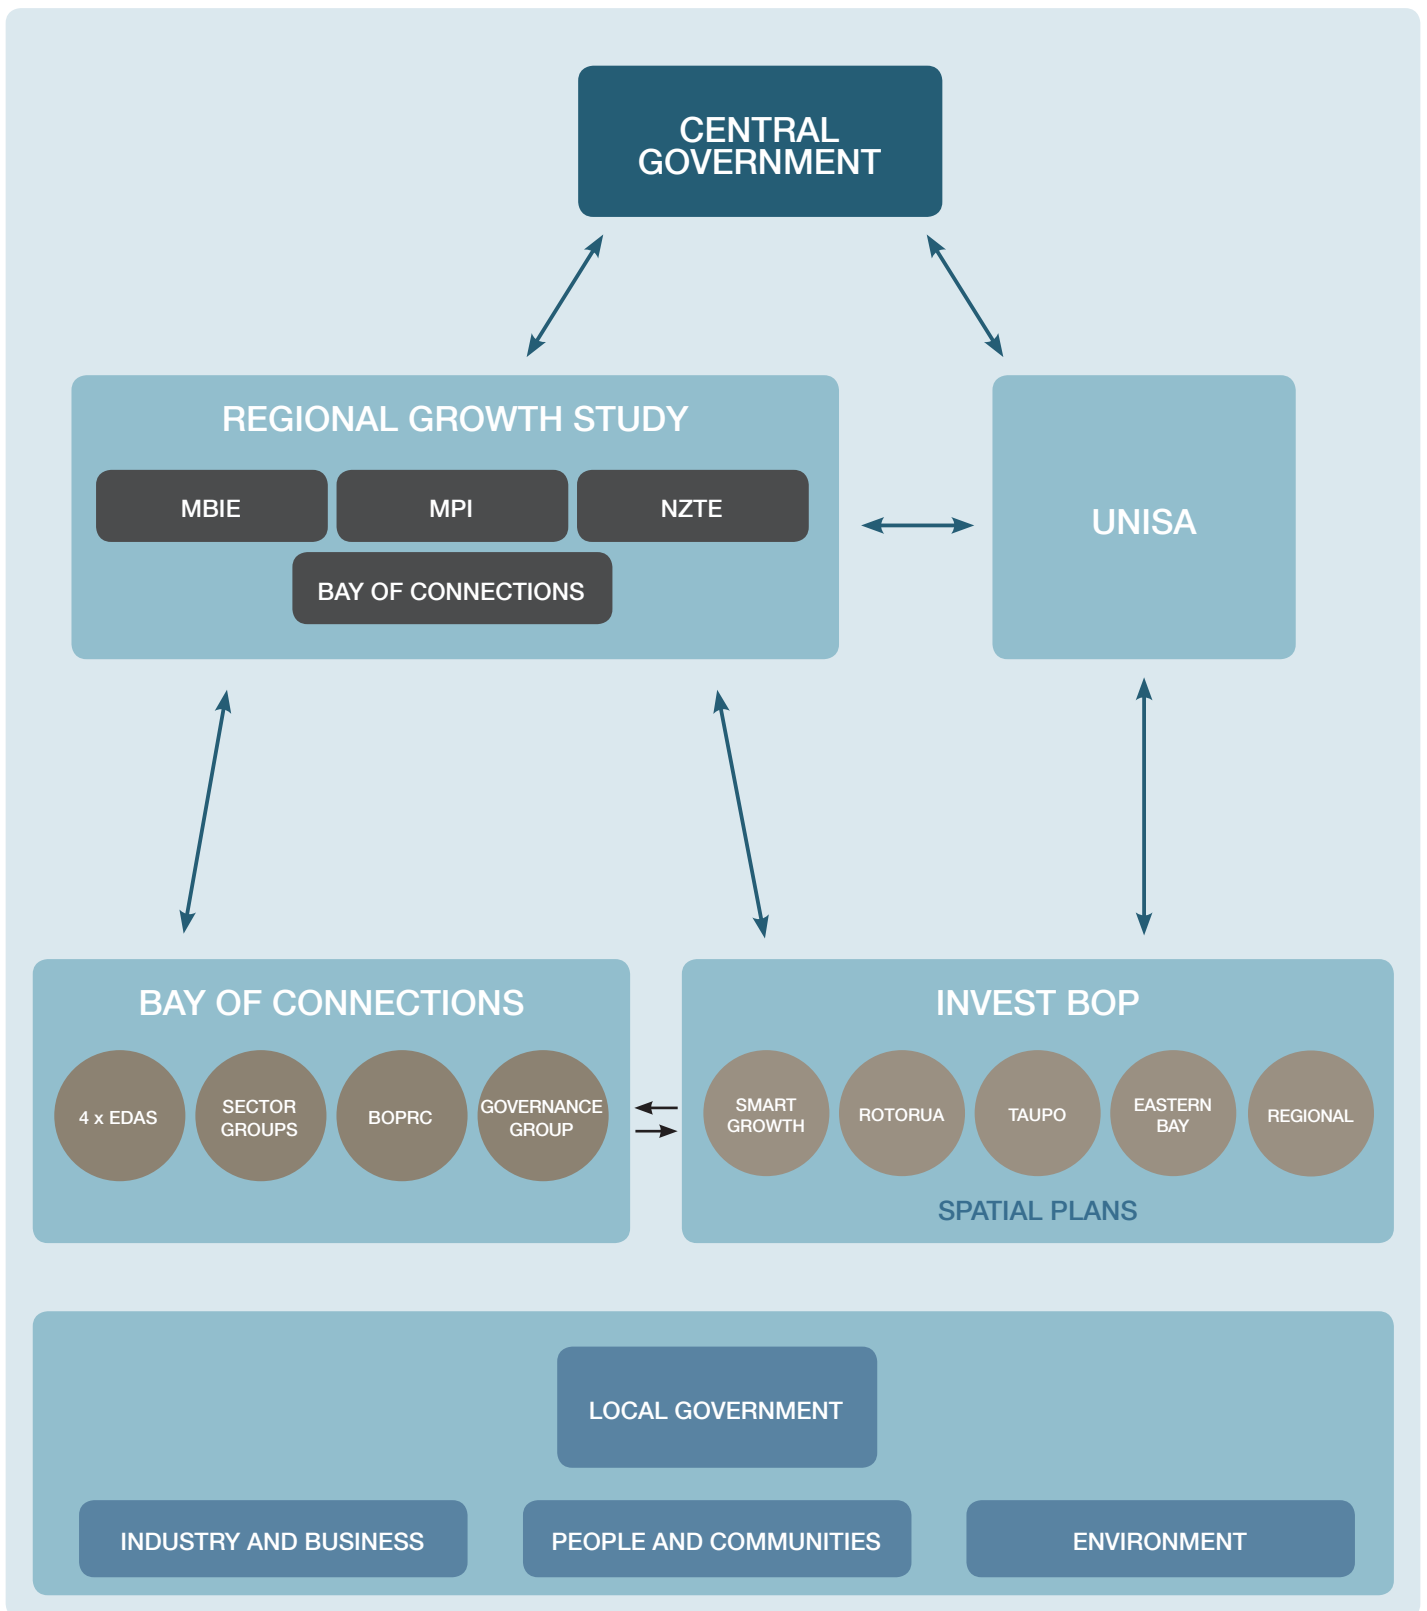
CENTRAL GOVERNMENT

REGIONAL GROWTH STUDY

MBIE

MPI

NZTE

BAY OF CONNECTIONS

UNISA

BAY OF CONNECTIONS

4 x EDAS

SECTOR GROUPS

BOPRC

GOVERNANCE GROUP

INVEST BOP

SMART GROWTH

ROTORUA

TAUPO

EASTERN BAY

REGIONAL

SPATIAL PLANS

LOCAL GOVERNMENT

INDUSTRY AND BUSINESS

PEOPLE AND COMMUNITIES

ENVIRONMENT